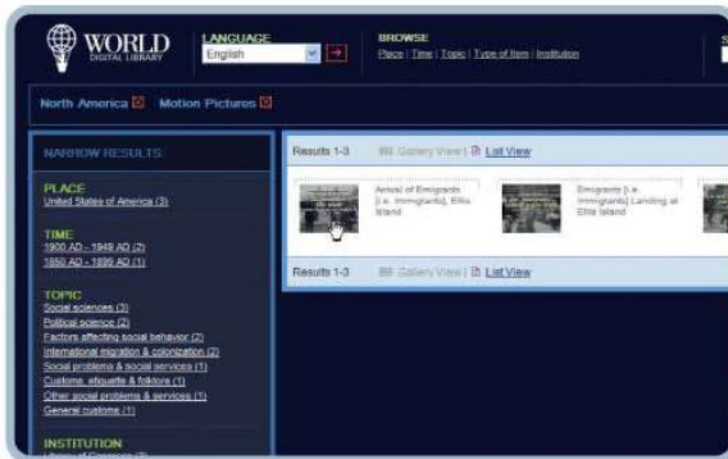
WORLD
DIGITAL LIBRARY

LANGUAGE
English

BROWSE
Place | Time | Topic | Type of Item | Institution

North America Motion Pictures

NARROW RESULTS

PLACE
United States of America (3)

TIME
1900 AD - 1949 AD (2)
1850 AD - 1899 AD (1)

TOPIC
Social sciences (3)
Political science (2)
Factors affecting social behavior (2)
International migration & colonization (2)
Social problems & social services (1)
Customs, etiquette & folklore (1)
Other social problems & services (1)
General customs (1)

INSTITUTION
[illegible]

Results 1-3 Gallery View | List View

Arrival of Emigrants [i.e. Immigrants], Ellis Island

Emigrants [i.e. Immigrants] Landing at Ellis Island

Results 1-3 Gallery View | List View